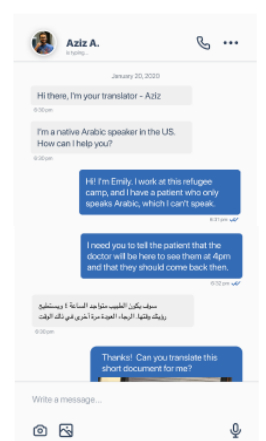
Aziz A.
is typing...

January 20, 2020

Hi there, I'm your translator - Aziz
6:30 pm

I'm a native Arabic speaker in the US. How can I help you?
6:30 pm

Hi! I'm Emily. I work at this refugee camp, and I have a patient who only speaks Arabic, which I can't speak.
6:31 pm

I need you to tell the patient that the doctor will be here to see them at 4pm and that they should come back then.
6:32 pm

سوف يكون الطبيب متواجد الساعة ٤ ويستطيع رؤيتك وقتها. الرجاء العودة مرة أخرى في ذلك الوقت
6:33 pm

Thanks! Can you translate this short document for me?

Write a message...